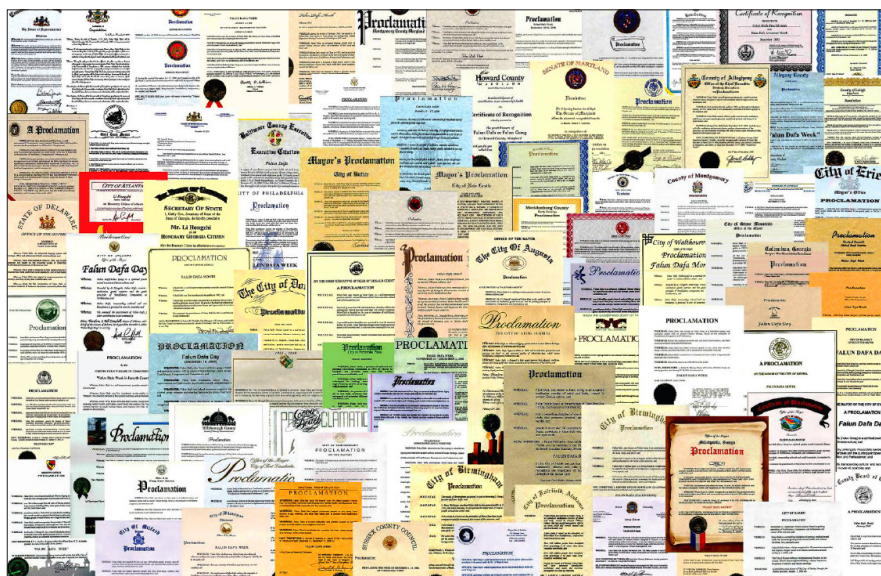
Proclamation
Montgomery County Maryland
Proclamation
Certificate of Recognition
Howard County
SENATE OF MARYLAND
Certificate of Recognition
Proclamation
County of Allegheny
Allegany County
City of Erie
Proclamation
A Proclamation
Baltimore County Executive
Executive Citation
Mayor's Proclamation
Mayor's Proclamation
City of Atlanta
Secretary of State
Mr. Li Hongzhi
Honorary Georgia Citizen
City of Philadelphia
Proclamation
County of Montgomery
Proclamation
State of Delaware
Office of the Governor
Falun Dafa Day
Mecklenburg County
City of Augusta
Proclamation
City of Watkinsville
Proclamation
Falun Dafa Mon
Columbus, Georgia
Proclamation
Falun Dafa Week
Proclamation
Proclamation
The City of Da
Proclamation
Proclamation
Proclamation
Proclamation
FALUN DAFA DA
Proclamation
Falun Dafa Day
Proclamation
PROCLAMATION
Proclamation
Proclamation
A Proclamation
Proclamation
City of Birmingham
Proclamation
Falun Dafa Da
Proclamation
Proclamation
PROCLAMATION
City of Birmingham
City of Raleigh
Proclamation
Proclamation
PROCLAMATION
COUNTY COUNCIL
Proclamation